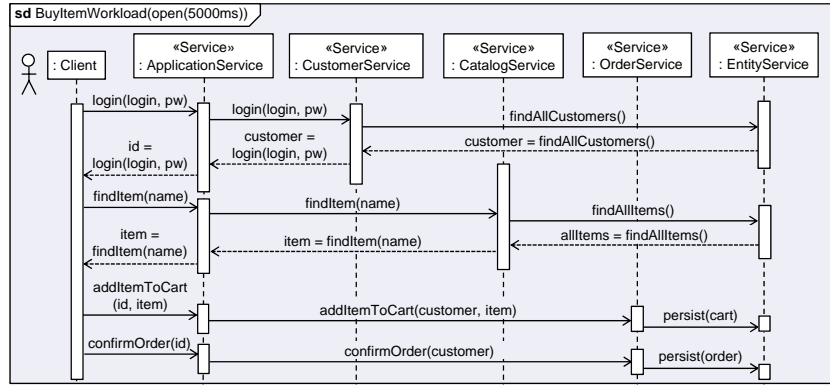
sd BuyItemWorkload(open(5000ms))

: Client

«Service»
: ApplicationService

«Service»
: CustomerService

«Service»
: CatalogService

«Service»
: OrderService

«Service»
: EntityService

login(login, pw)

login(login, pw)

findAllCustomers()

customer = findAllCustomers()

customer = login(login, pw)

id = login(login, pw)

findItem(name)

findItem(name)

findAllItems()

allItems = findAllItems()

item = findItem(name)

item = findItem(name)

addItemToCart (id, item)

addItemToCart(customer, item)

persist(cart)

confirmOrder(id)

confirmOrder(customer)

persist(order)